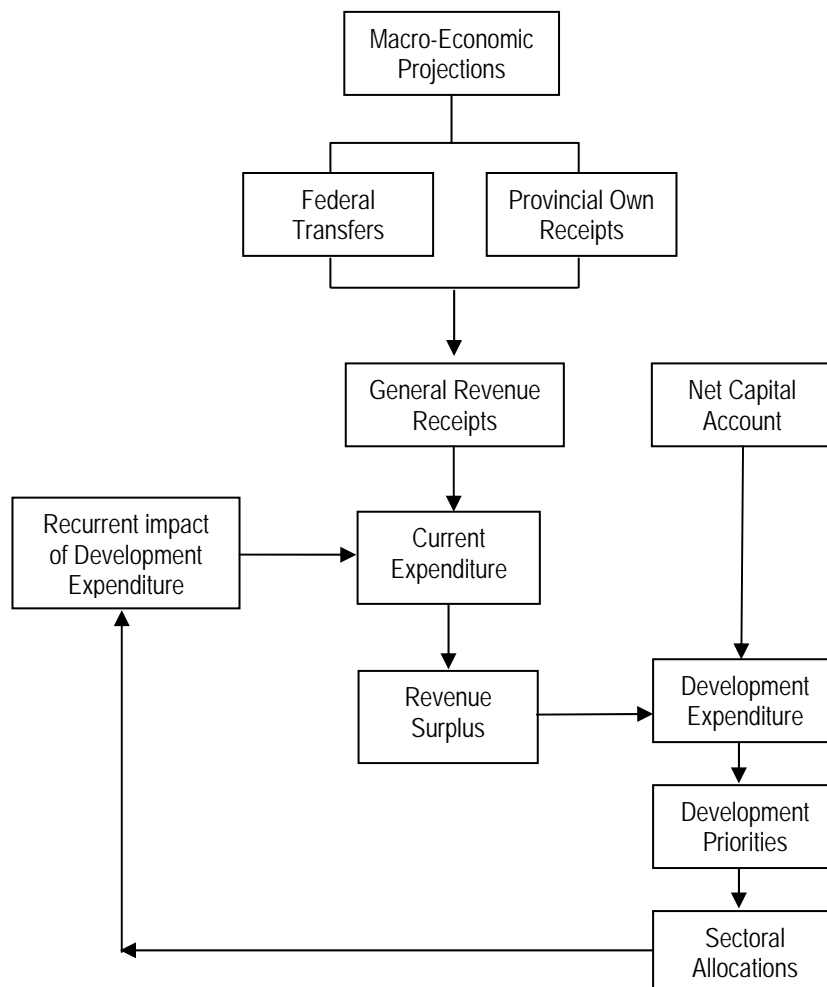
Macro-Economic Projections

Federal Transfers

Provincial Own Receipts

General Revenue Receipts

Net Capital Account

Recurrent impact of Development Expenditure

Current Expenditure

Revenue Surplus

Development Expenditure

Development Priorities

Sectoral Allocations